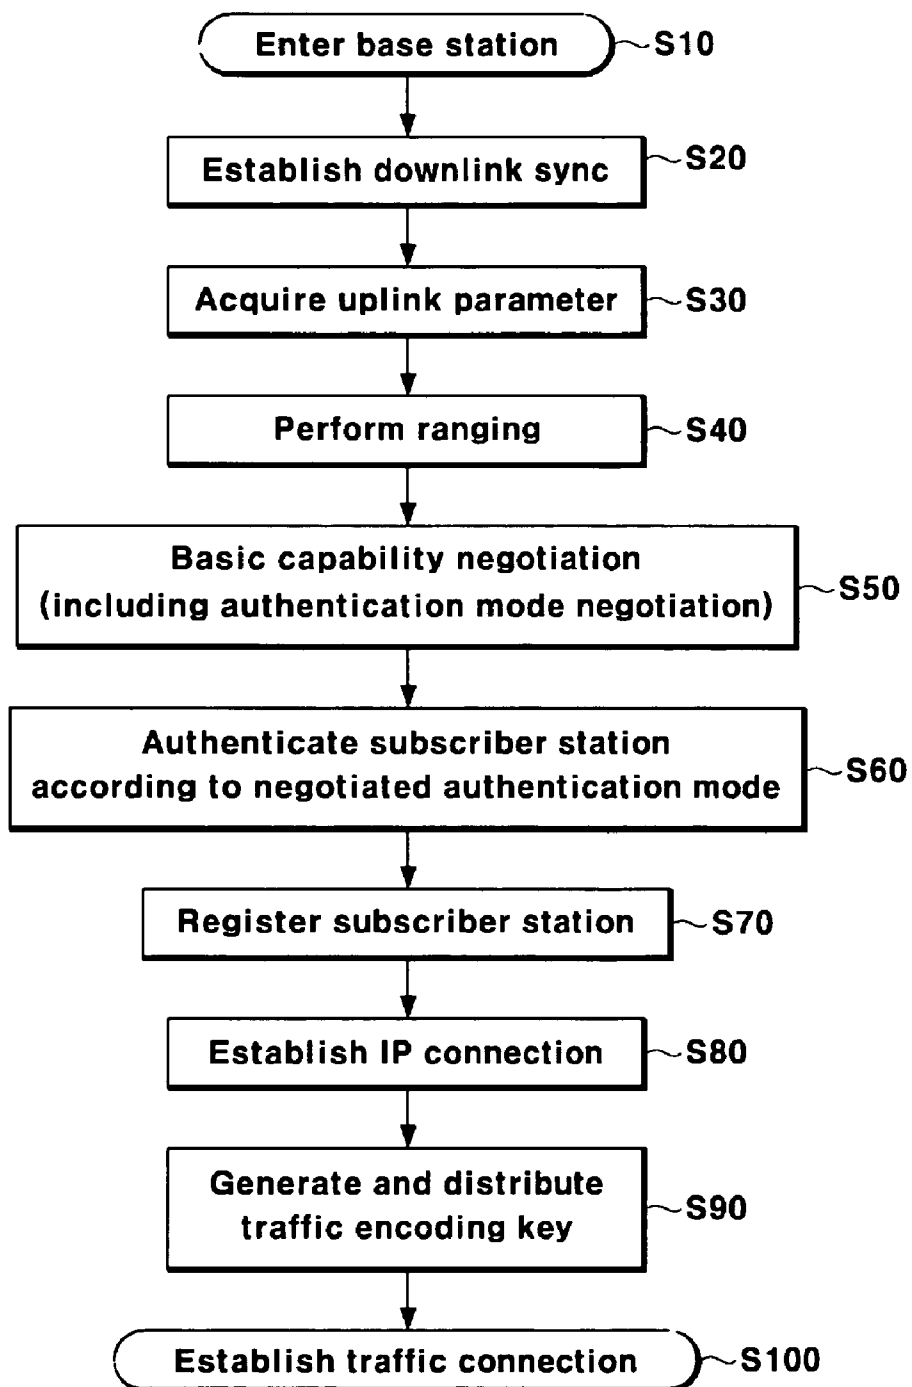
Enter base station S10

Establish downlink sync S20

Acquire uplink parameter S30

Perform ranging S40

Basic capability negotiation (including authentication mode negotiation) S50

Authenticate subscriber station according to negotiated authentication mode S60

Register subscriber station S70

Establish IP connection S80

Generate and distribute traffic encoding key S90

Establish traffic connection S100